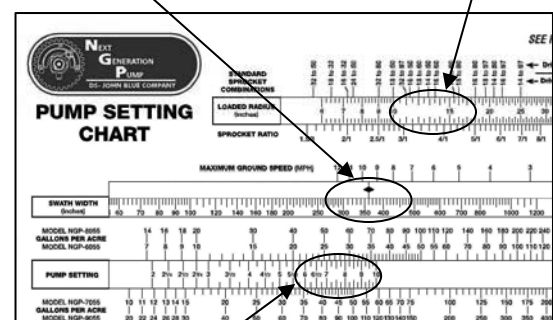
NEXT GENERATION PUMP
DS - JOHN BLUE COMPANY

PUMP SETTING CHART

SEE

STANDARD SPROCKET COMBINATIONS

LOADED RADIUS (inches)

SPROCKET RATIO

MAXIMUM GROUND SPEED (MPH)

SWATH WIDTH (inches)

MODEL NGP-8055
GALLONS PER ACRE
MODEL NGP-6055

PUMP SETTING

MODEL NGP-7055
GALLONS PER ACRE
MODEL NGP-9055

15 20 25
1.5 2/1 2.5/1 3/1 4/1 5/1 6/1 7/1 8/1
12 10 9 8 7 6 5 4 3
60 70 80 90 100 120 140 160 180 200 250 300 350 400 500 600 700 800 1000 1200
14 16 18 20 30 40 50 60 70 80 90 100 110 120 140 160 180 200 220 240
6 7 8 10 15 20 25 30 35 40 45 50 55 60 70 80 90 100 110 120
2 2½ 2¾ 2¾ 3 3½ 4 4½ 5 5½ 6 6½ 7 8 9 10
10 11 12 13 14 15 20 25 30 35 40 45 50 55 60 65 70 75 100 125 150 175 200
20 22 24 26 28 30 40 50 60 70 80 90 100 110 120 130 140 150 200 250 300 350 400